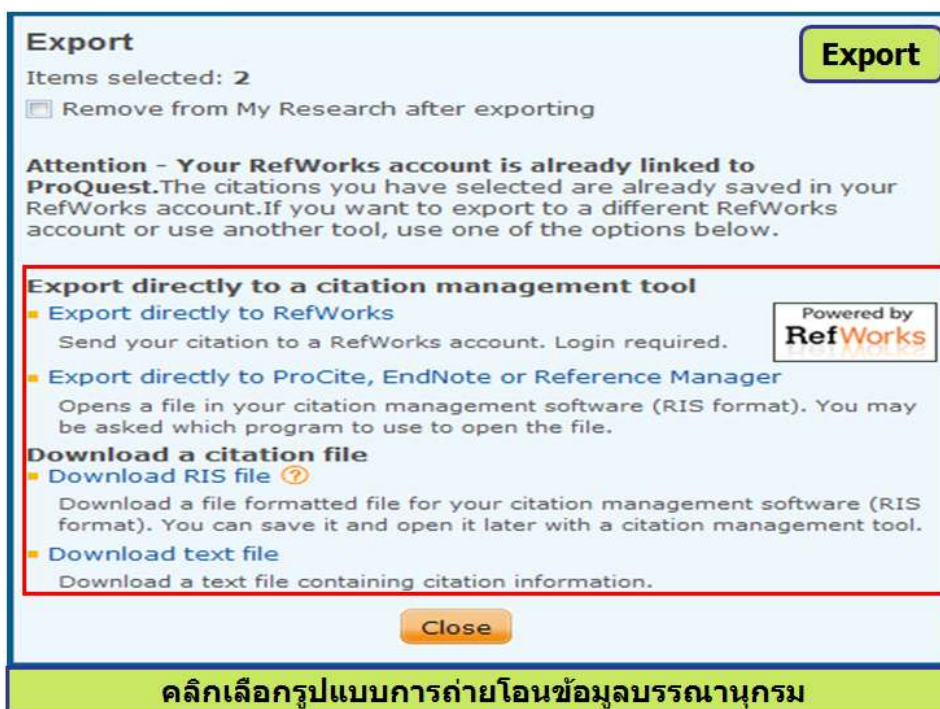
Export

Export

Items selected: **2**

Remove from My Research after exporting

**Attention - Your RefWorks account is already linked to ProQuest.** The citations you have selected are already saved in your RefWorks account. If you want to export to a different RefWorks account or use another tool, use one of the options below.

**Export directly to a citation management tool**

Export directly to RefWorks

Powered by RefWorks

Send your citation to a RefWorks account. Login required.

Export directly to ProCite, EndNote or Reference Manager

Opens a file in your citation management software (RIS format). You may be asked which program to use to open the file.

**Download a citation file**

Download RIS file ?

Download a file formatted file for your citation management software (RIS format). You can save it and open it later with a citation management tool.

Download text file

Download a text file containing citation information.

Close

คลิกเลือกรูปแบบการถ่ายโอนข้อมูลบรรณานุกรม